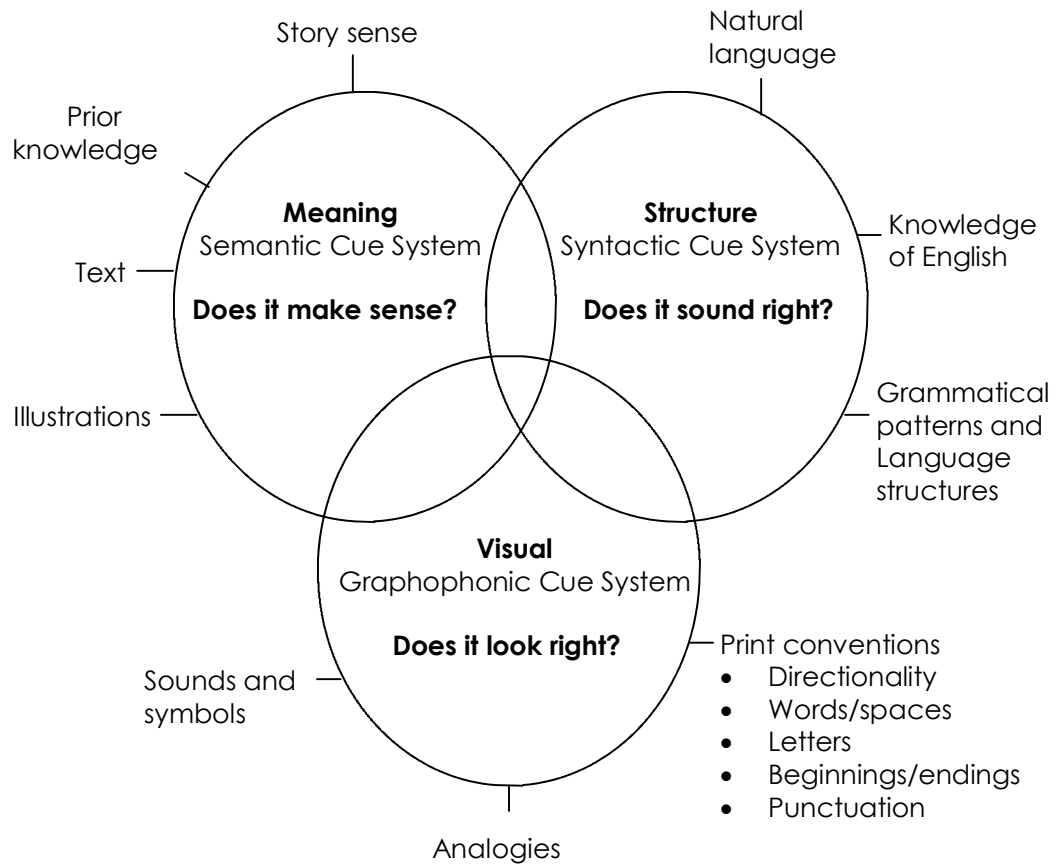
Story sense

Natural language

Prior knowledge

**Meaning**
Semantic Cue System

**Does it make sense?**

**Structure**
Syntactic Cue System

**Does it sound right?**

Knowledge of English

Text

Illustrations

Grammatical patterns and Language structures

**Visual**
Graphophonic Cue System

**Does it look right?**

Print conventions
- Directionality
- Words/spaces
- Letters
- Beginnings/endings
- Punctuation

Sounds and symbols

Analogies